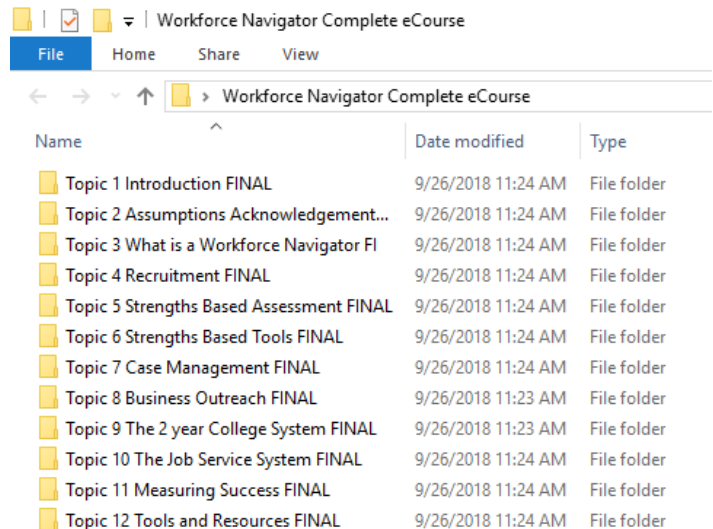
Workforce Navigator Complete eCourse

File Home Share View

> Workforce Navigator Complete eCourse

| Name | Date modified | Type |
|---|---|---|
| Topic 1 Introduction FINAL | 9/26/2018 11:24 AM | File folder |
| Topic 2 Assumptions Acknowledgement... | 9/26/2018 11:24 AM | File folder |
| Topic 3 What is a Workforce Navigator FI | 9/26/2018 11:24 AM | File folder |
| Topic 4 Recruitment FINAL | 9/26/2018 11:24 AM | File folder |
| Topic 5 Strengths Based Assessment FINAL | 9/26/2018 11:24 AM | File folder |
| Topic 6 Strengths Based Tools FINAL | 9/26/2018 11:24 AM | File folder |
| Topic 7 Case Management FINAL | 9/26/2018 11:24 AM | File folder |
| Topic 8 Business Outreach FINAL | 9/26/2018 11:23 AM | File folder |
| Topic 9 The 2 year College System FINAL | 9/26/2018 11:23 AM | File folder |
| Topic 10 The Job Service System FINAL | 9/26/2018 11:24 AM | File folder |
| Topic 11 Measuring Success FINAL | 9/26/2018 11:24 AM | File folder |
| Topic 12 Tools and Resources FINAL | 9/26/2018 11:24 AM | File folder |